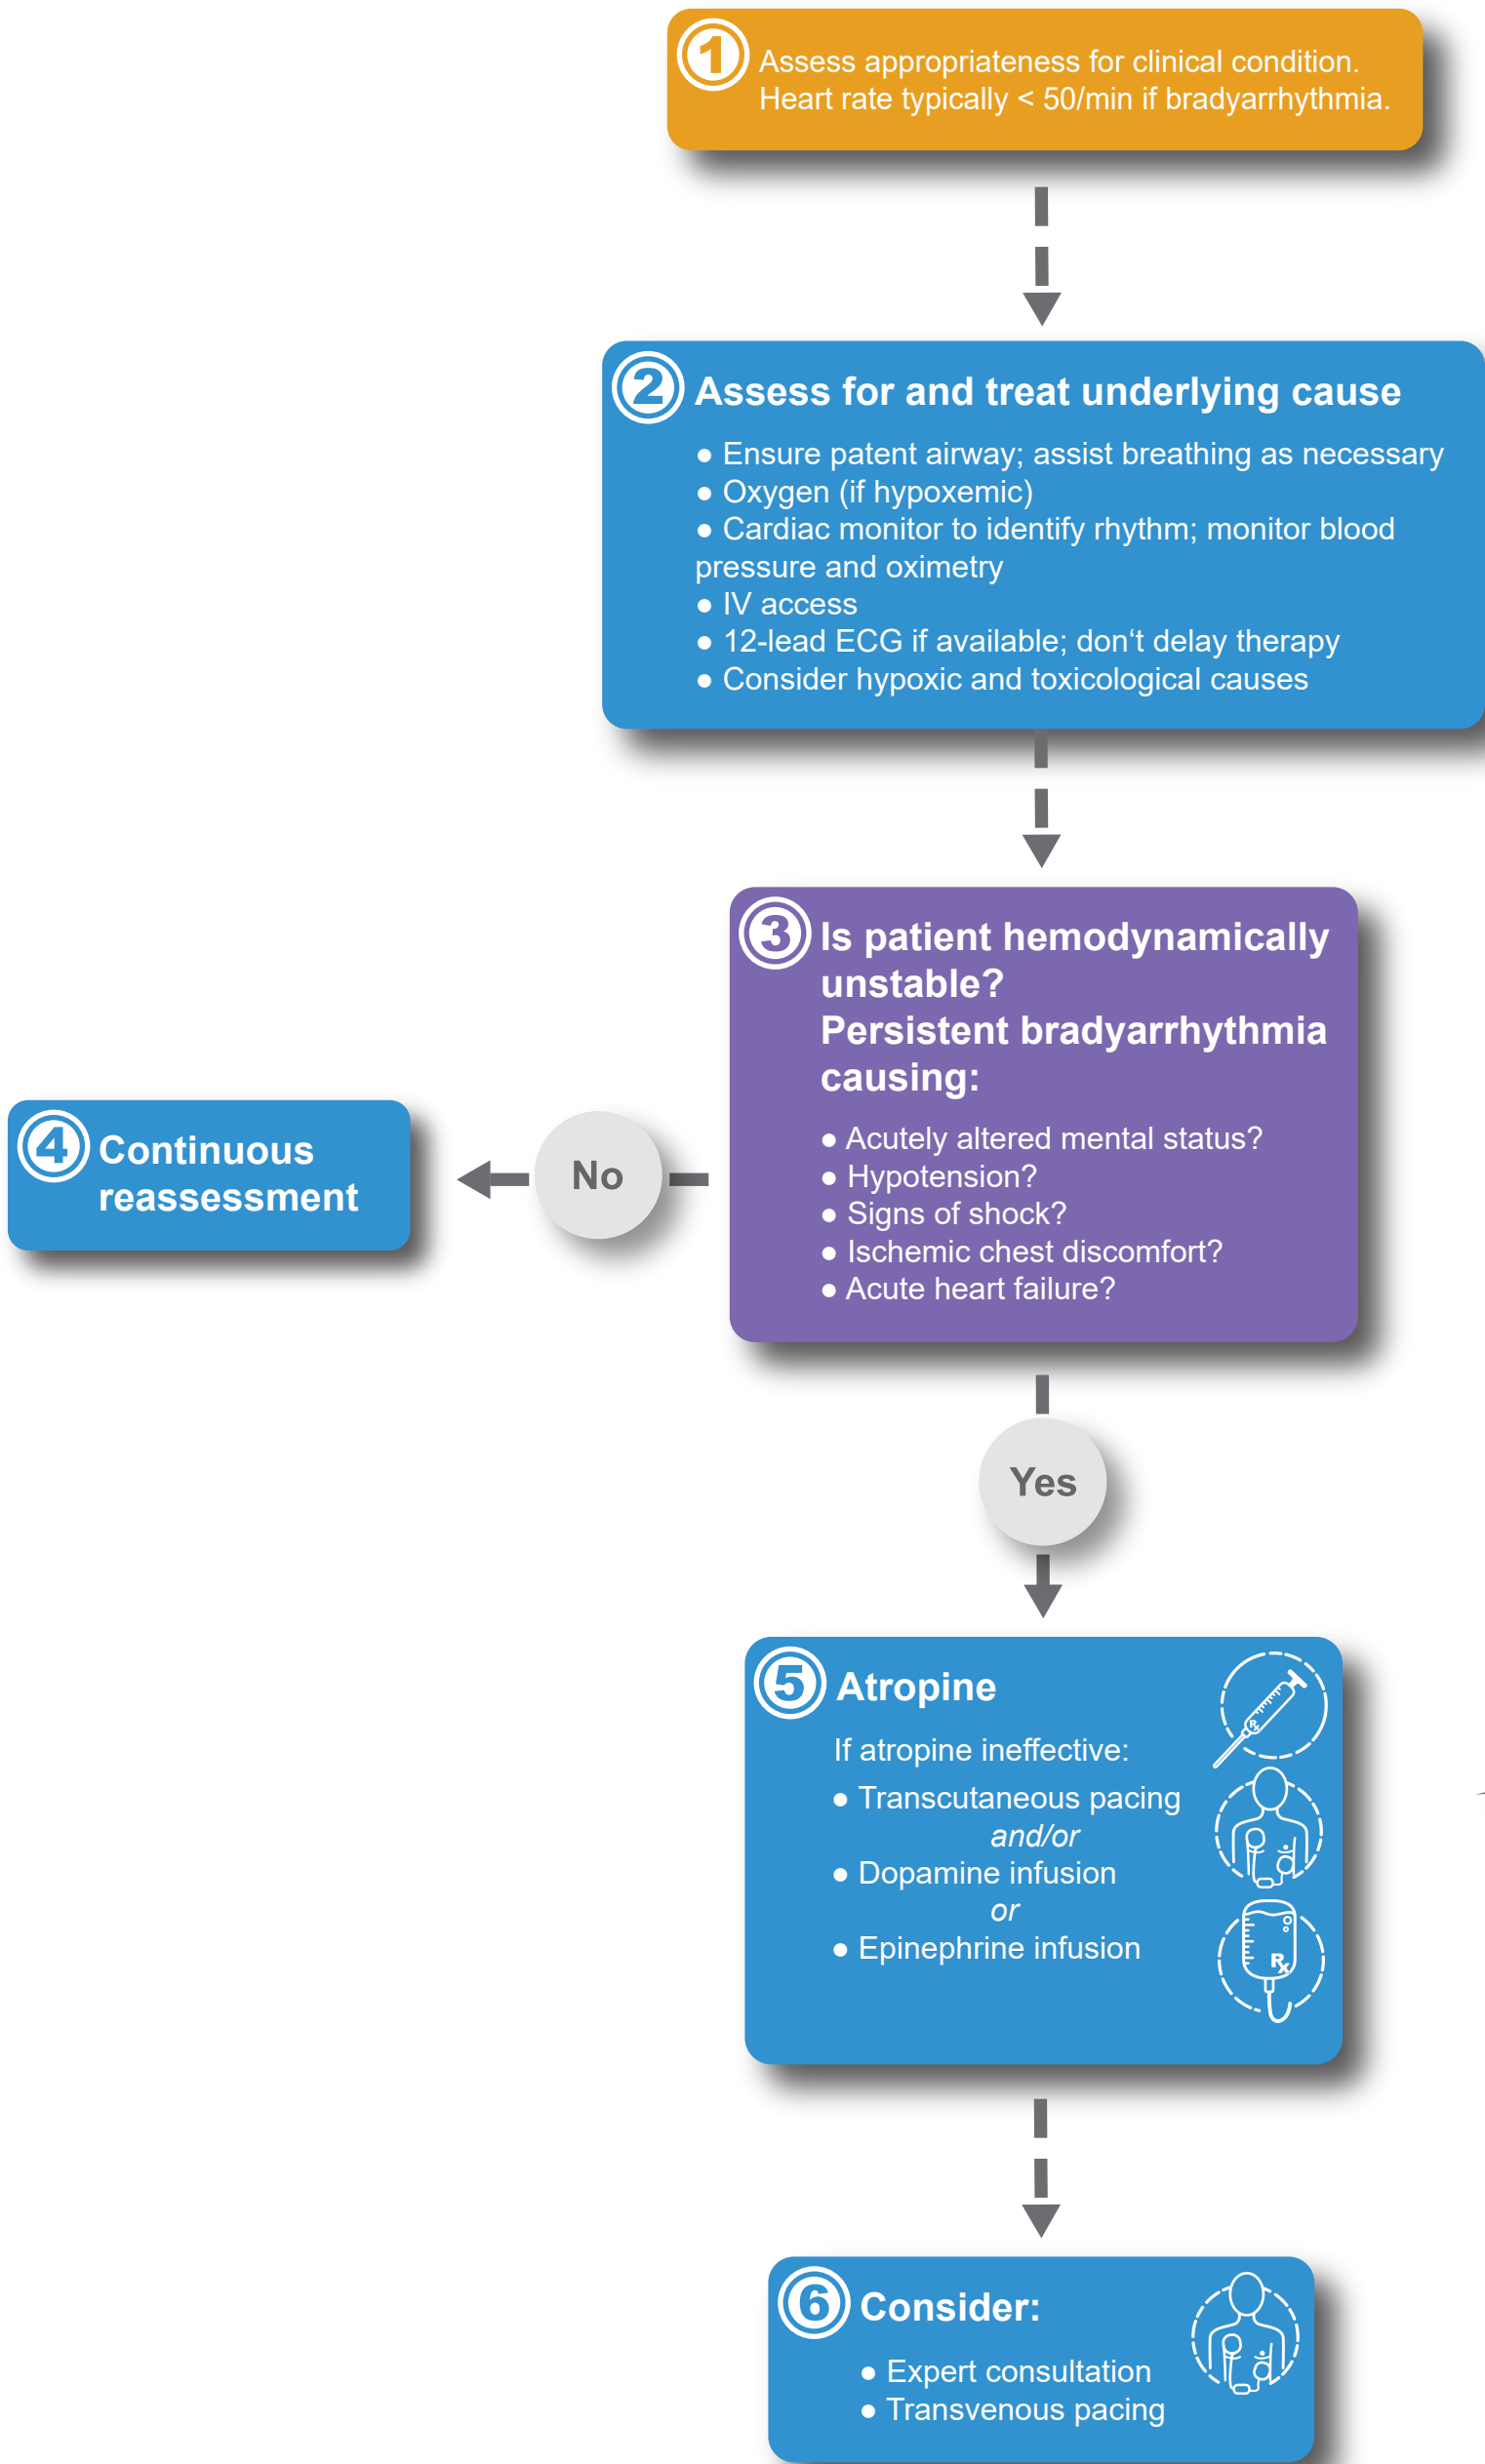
1 Assess appropriateness for clinical condition. Heart rate typically < 50/min if bradyarrhythmia.

2 Assess for and treat underlying cause

● Ensure patent airway; assist breathing as necessary
● Oxygen (if hypoxemic)
● Cardiac monitor to identify rhythm; monitor blood pressure and oximetry
● IV access
● 12-lead ECG if available; don‘t delay therapy
● Consider hypoxic and toxicological causes

3 Is patient hemodynamically unstable?
Persistent bradyarrhythmia causing:

● Acutely altered mental status?
● Hypotension?
● Signs of shock?
● Ischemic chest discomfort?
● Acute heart failure?

No

4 Continuous reassessment

Yes

5 Atropine

If atropine ineffective:
● Transcutaneous pacing
and/or
● Dopamine infusion
or
● Epinephrine infusion

6 Consider:

● Expert consultation
● Transvenous pacing